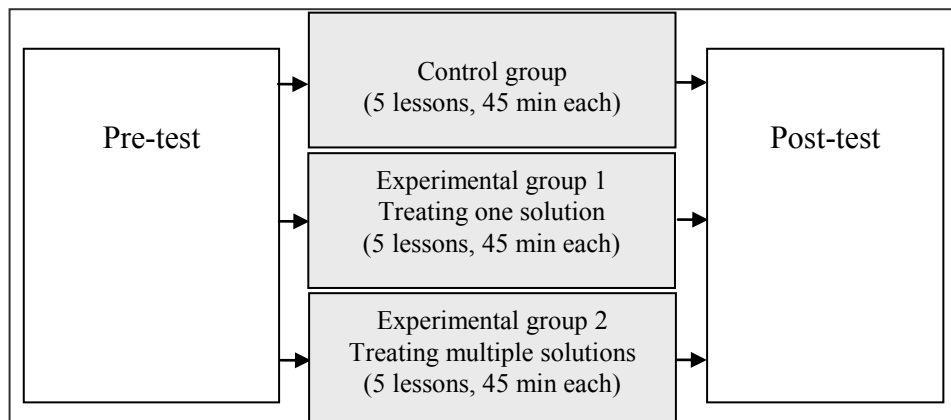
Pre-test

Control group
(5 lessons, 45 min each)

Experimental group 1
Treating one solution
(5 lessons, 45 min each)

Experimental group 2
Treating multiple solutions
(5 lessons, 45 min each)

Post-test